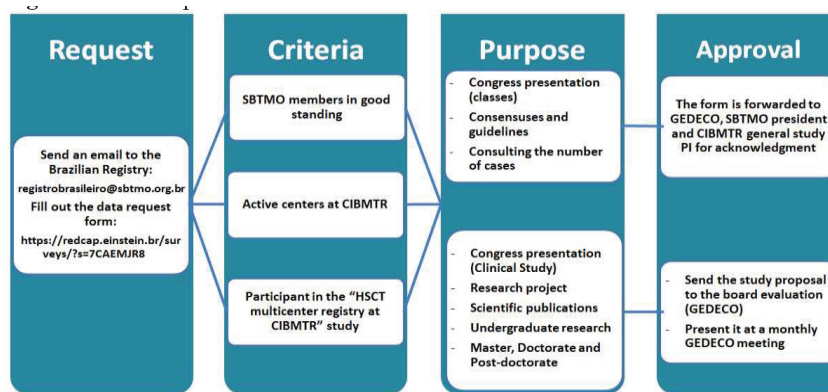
Request

Send an email to the Brazilian Registry: registrobrasileiro@sbtmo.org.br
Fill out the data request form: https://redcap.einstein.br/surveys/?s=7CAEMJR8

Criteria

SBTMO members in good standing

Active centers at CIBMTR

Participant in the "HSCT multicenter registry at CIBMTR" study

Purpose

- Congress presentation (classes)
- Consensuses and guidelines
- Consulting the number of cases

- Congress presentation (Clinical Study)
- Research project
- Scientific publications
- Undergraduate research
- Master, Doctorate and Post-doctorate

Approval

The form is forwarded to GEDECO, SBTMO president and CIBMTR general study PI for acknowledgment

- Send the study proposal to the board evaluation (GEDECO)
- Present it at a monthly GEDECO meeting